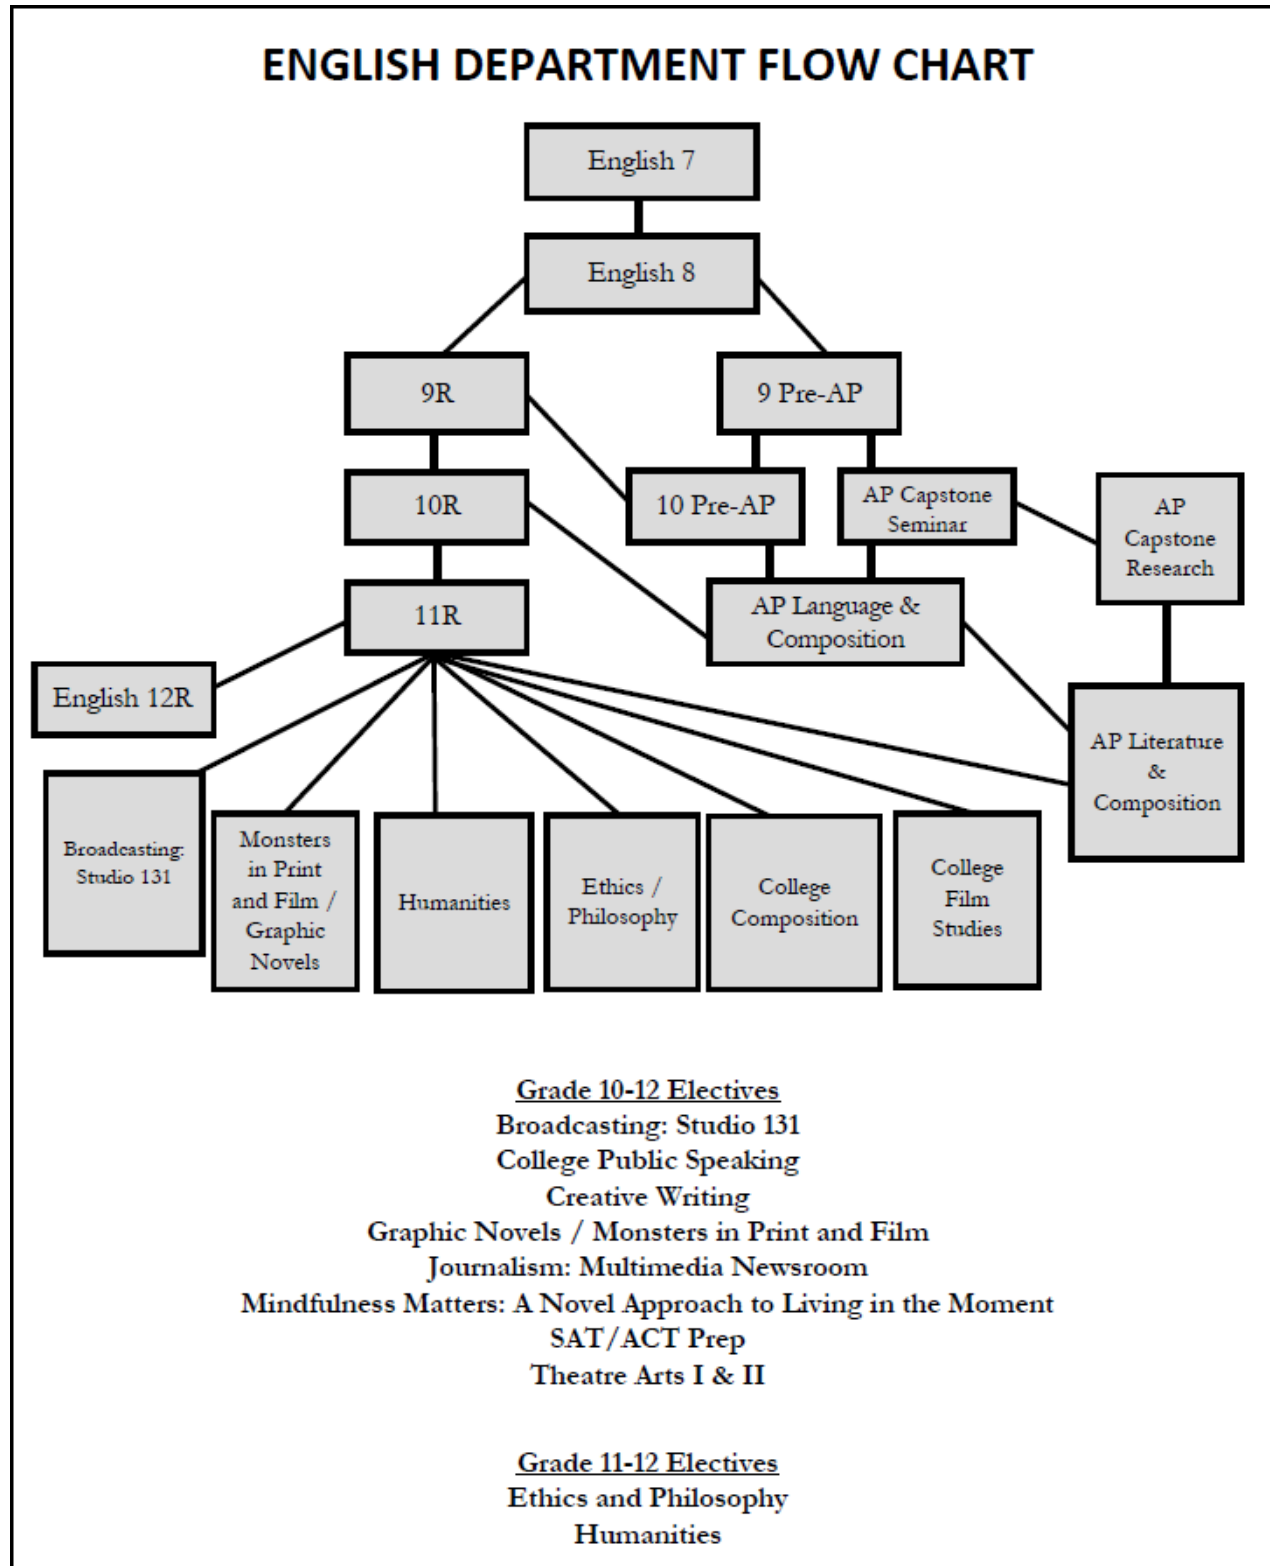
ENGLISH DEPARTMENT FLOW CHART

English 7

English 8

9R

9 Pre-AP

10R

10 Pre-AP

AP Capstone Seminar

AP Capstone Research

11R

AP Language & Composition

English 12R

AP Literature & Composition

Broadcasting: Studio 131

Monsters in Print and Film / Graphic Novels

Humanities

Ethics / Philosophy

College Composition

College Film Studies

Grade 10-12 Electives
Broadcasting: Studio 131
College Public Speaking
Creative Writing
Graphic Novels / Monsters in Print and Film
Journalism: Multimedia Newsroom
Mindfulness Matters: A Novel Approach to Living in the Moment
SAT/ACT Prep
Theatre Arts I & II

Grade 11-12 Electives
Ethics and Philosophy
Humanities